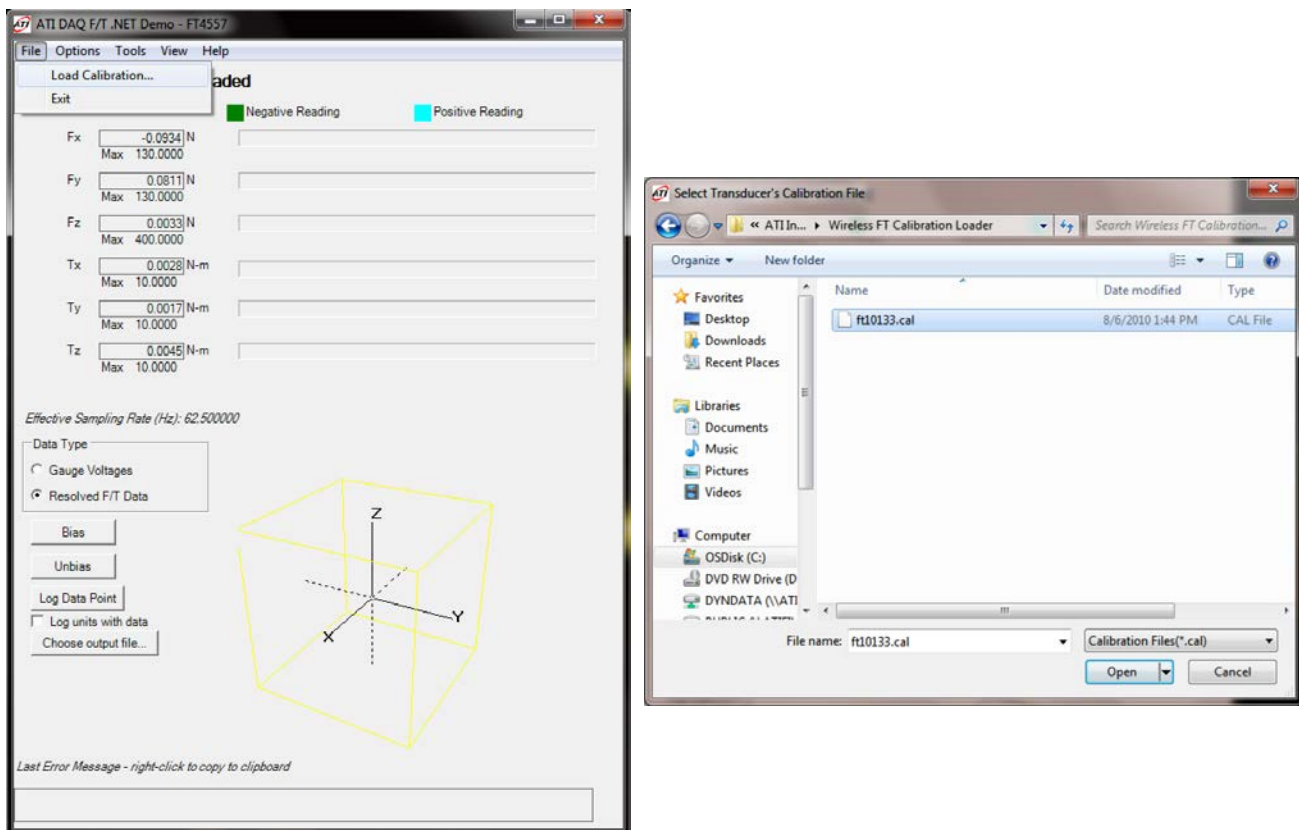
ATI DAQ F/T .NET Demo - FT4557

File Options Tools View Help

Load Calibration...
Exit

aded

Negative Reading
Positive Reading

Fx -0.0934 N
Max 130.0000

Fy 0.0811 N
Max 130.0000

Fz 0.0033 N
Max 400.0000

Tx 0.0028 N-m
Max 10.0000

Ty 0.0017 N-m
Max 10.0000

Tz 0.0045 N-m
Max 10.0000

Effective Sampling Rate (Hz): 62.500000

Data Type
Gauge Voltages
Resolved F/T Data

Bias
Unbias
Log Data Point
Log units with data
Choose output file...

Z
Y
X

Last Error Message - right-click to copy to clipboard

Select Transducer's Calibration File

« ATI In... ▸ Wireless FT Calibration Loader
Search Wireless FT Calibration...

Organize ▾ New folder

Favorites
Desktop
Downloads
Recent Places

Libraries
Documents
Music
Pictures
Videos

Computer
OSDisk (C:)
DVD RW Drive (D
DYNDATA (\\ATI

| Name | Date modified | Type |
|---|---|---|
| ft10133.cal | 8/6/2010 1:44 PM | CAL File |

File name: ft10133.cal
Calibration Files(*.cal)
Open
Cancel